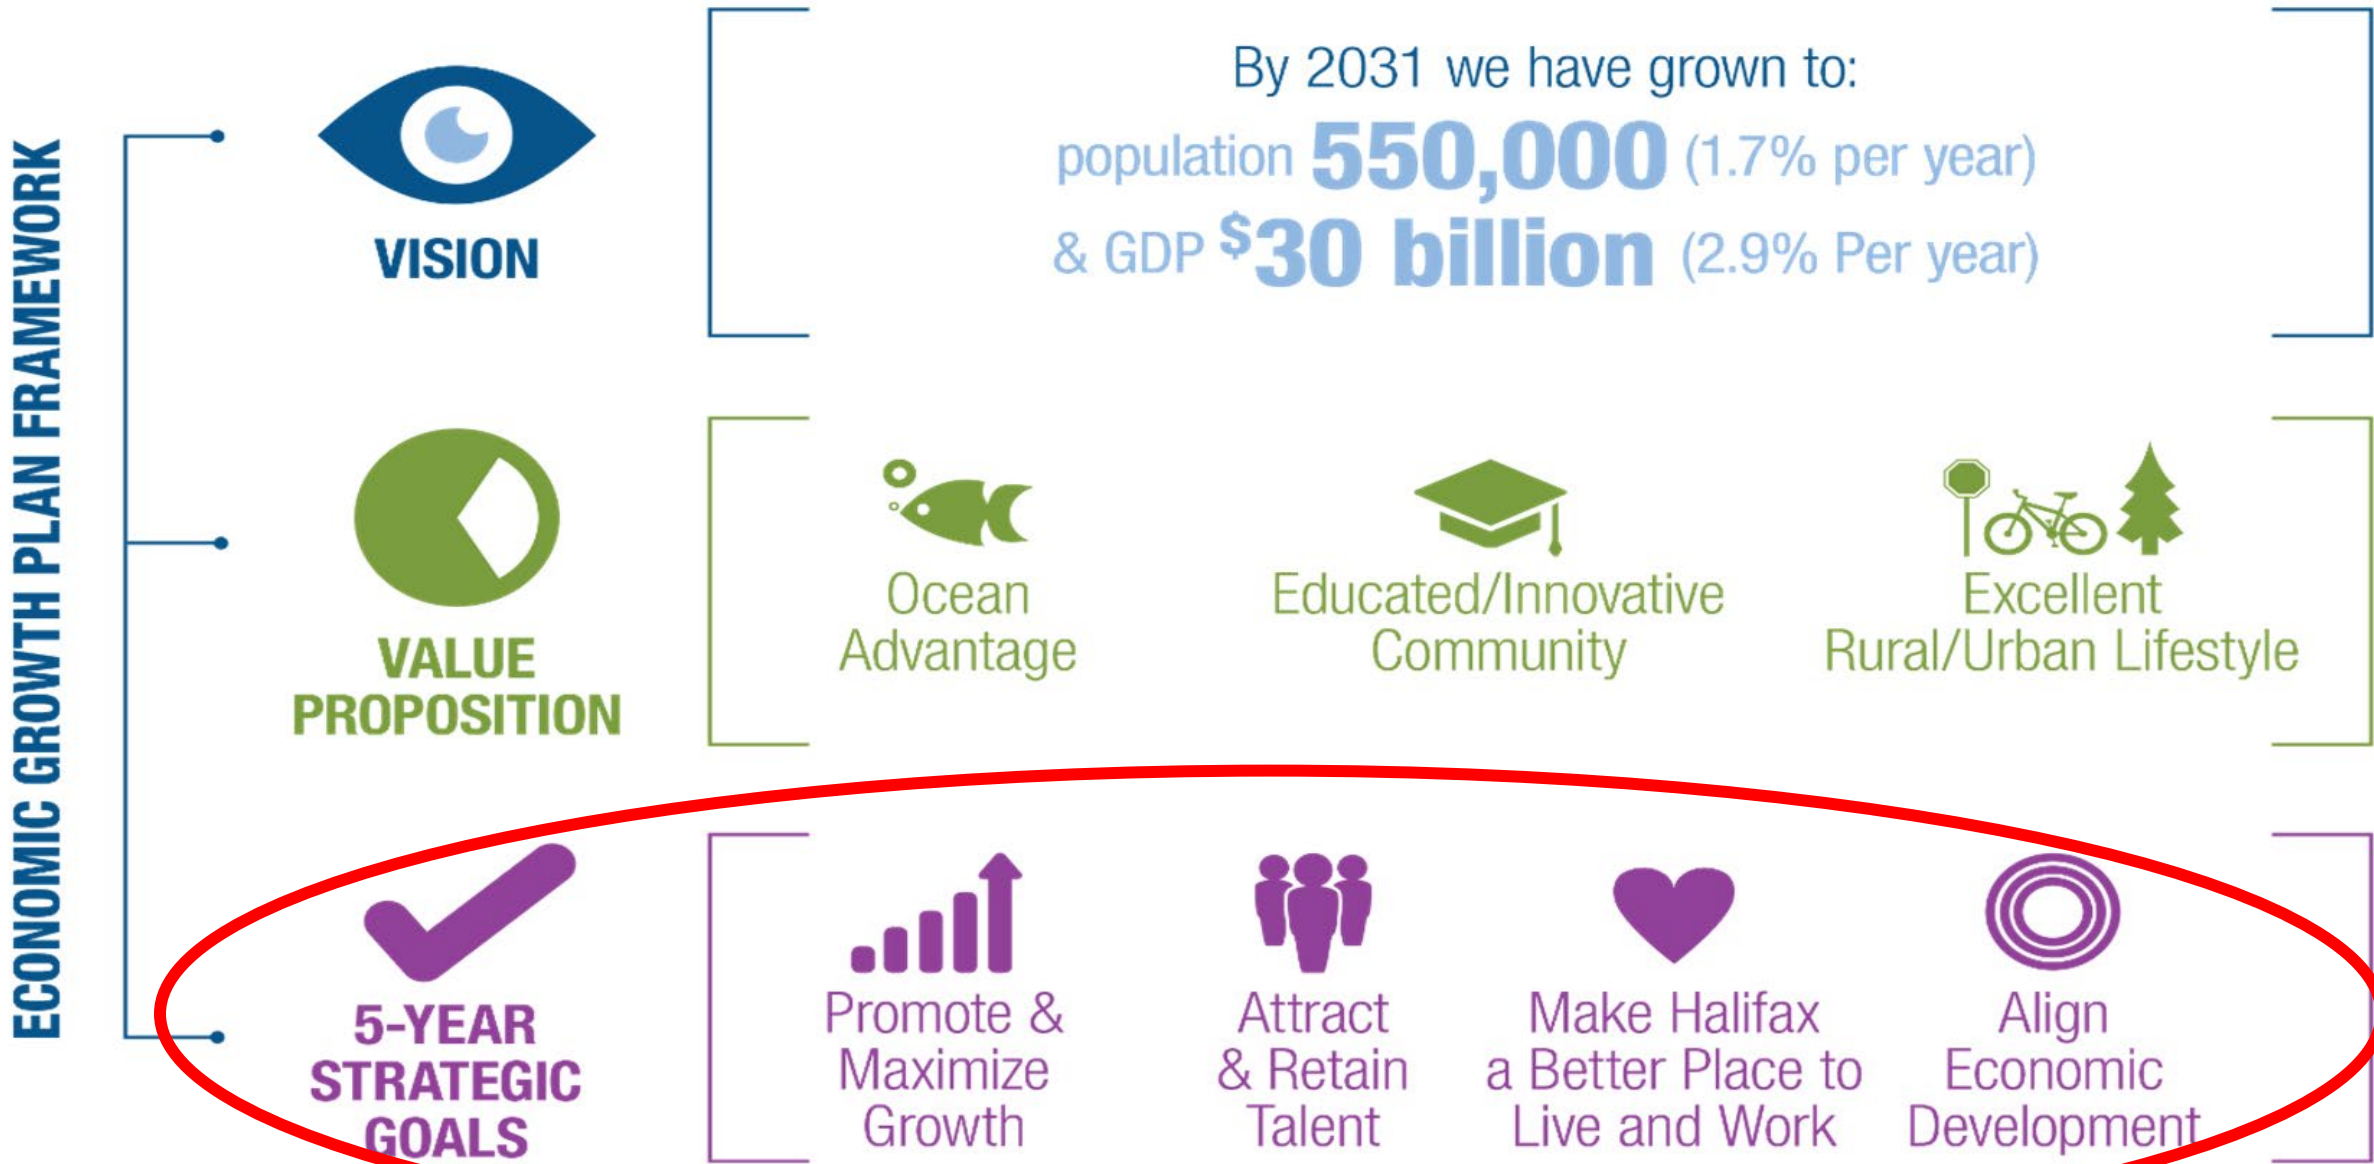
ECONOMIC GROWTH PLAN FRAMEWORK

VISION

By 2031 we have grown to:
population 550,000 (1.7% per year)
& GDP $30 billion (2.9% Per year)

VALUE PROPOSITION

Ocean Advantage

Educated/Innovative Community

Excellent Rural/Urban Lifestyle

5-YEAR STRATEGIC GOALS

Promote & Maximize Growth

Attract & Retain Talent

Make Halifax a Better Place to Live and Work

Align Economic Development